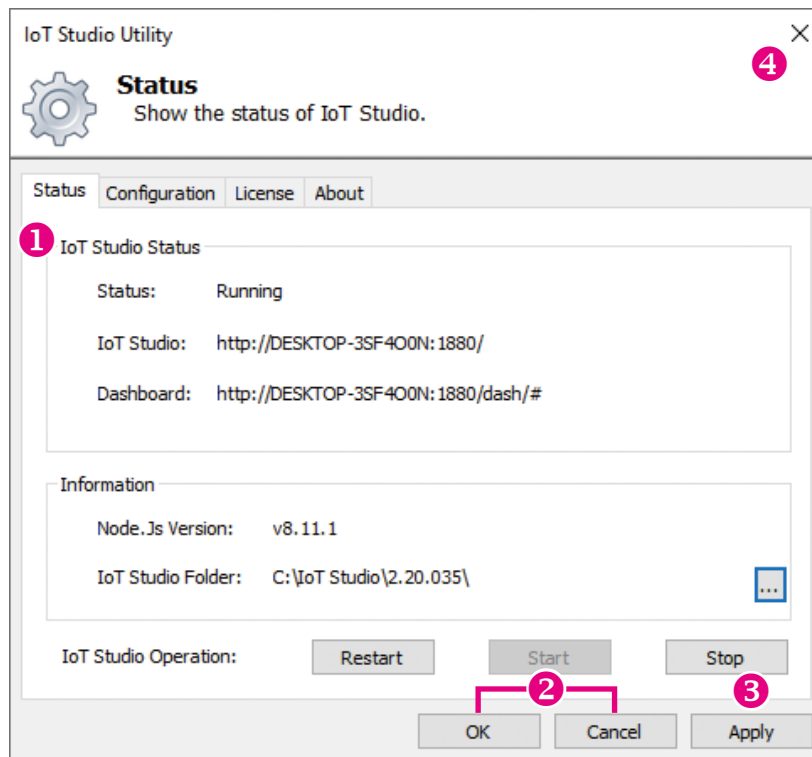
IoT Studio Utility
×
4
Status
Show the status of IoT Studio.

Status | Configuration | License | About

1
IoT Studio Status
Status: Running
IoT Studio: http://DESKTOP-3SF4O0N:1880/
Dashboard: http://DESKTOP-3SF4O0N:1880/dash/#

Information
Node.Js Version: v8.11.1
IoT Studio Folder: C:\IoT Studio\2.20.035\
...

IoT Studio Operation: Restart Start Stop

2
3
OK Cancel Apply